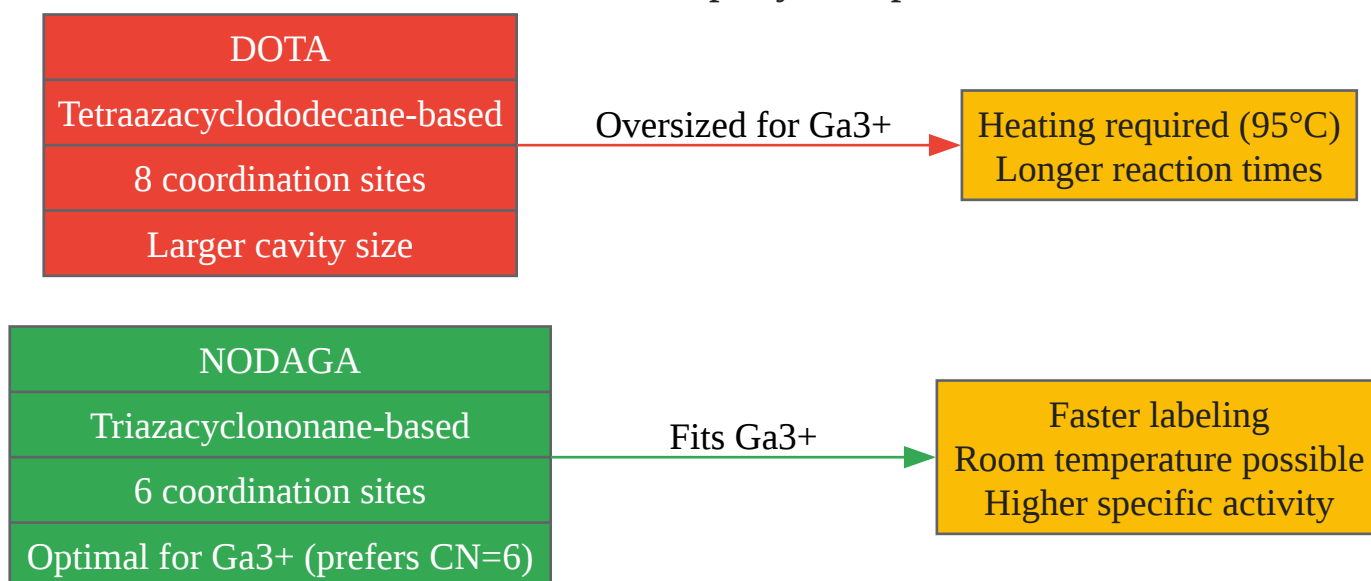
DOTA

Tetraazacyclododecane-based

8 coordination sites

Larger cavity size

Oversized for Ga3+

Heating required (95°C)
Longer reaction times

NODAGA

Triazacyclononane-based

6 coordination sites

Optimal for Ga3+ (prefers CN=6)

Fits Ga3+

Faster labeling
Room temperature possible
Higher specific activity